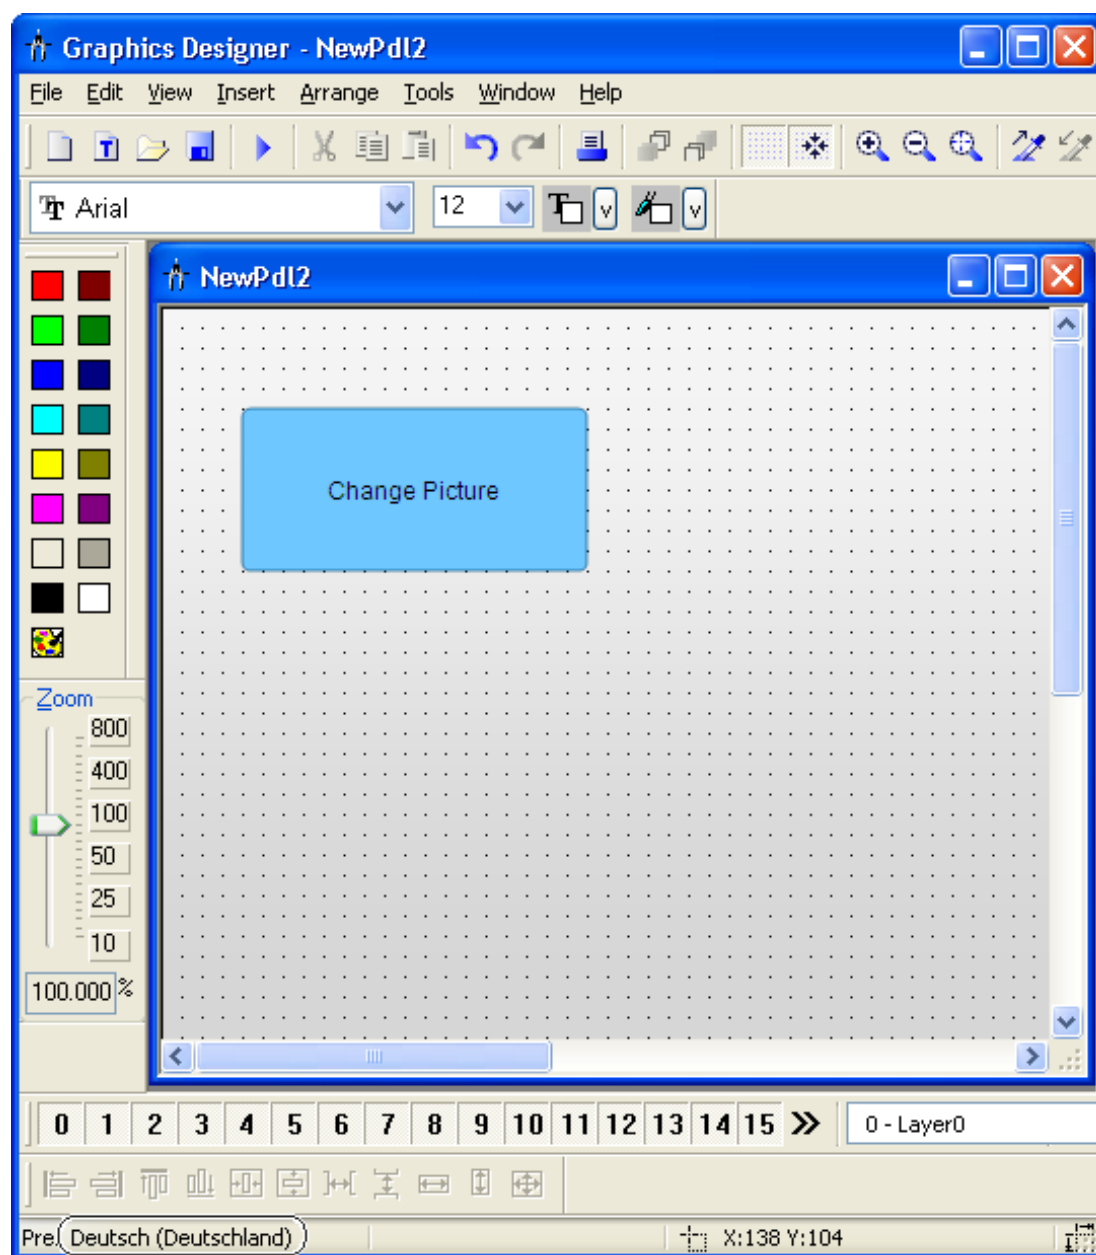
Graphics Designer - NewPdl2

File Edit View Insert Arrange Tools Window Help

Arial

12

v

v

NewPdl2

Change Picture

Zoom

800

400

100

50

25

10

100.000 %

0 1 2 3 4 5 6 7 8 9 10 11 12 13 14 15 »

0 - Layer0

Pre Deutsch (Deutschland)

X:138 Y:104